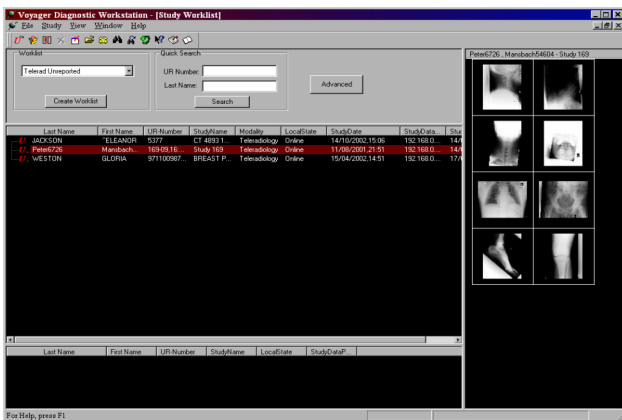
Voyager Diagnostic Workstation - [Study Worklist]

File Study View Window Help

Worklist
Telerad Unreported
Create Worklist

Quick Search
UR Number:
Last Name:
Search

Advanced

Peter6726 , Mansbach54604 - Study 169

| Last Name | First Name | UR-Number | StudyName | Modality | LocalState | StudyDate | StudyData... | Stu |
|---|---|---|---|---|---|---|---|---|
| JACKSON | "ELEANOR | 5377 | CT 4893 1... | Teleradiology | Online | 14/10/2002,15:06 | 192.168.0.... | 14/ |
| Peter6726 | Mansbach... | 169-09.16... | Study 169 | Teleradiology | Online | 11/08/2001,21:51 | 192.168.0.... | 14/ |
| WESTON | GLORIA | 971100987... | BREAST P... | Teleradiology | Online | 15/04/2002,14:51 | 192.168.0.... | 17/ |

| Last Name | First Name | UR-Number | StudyName | LocalState | StudyDataP... |
|---|---|---|---|---|---|

For Help, press F1